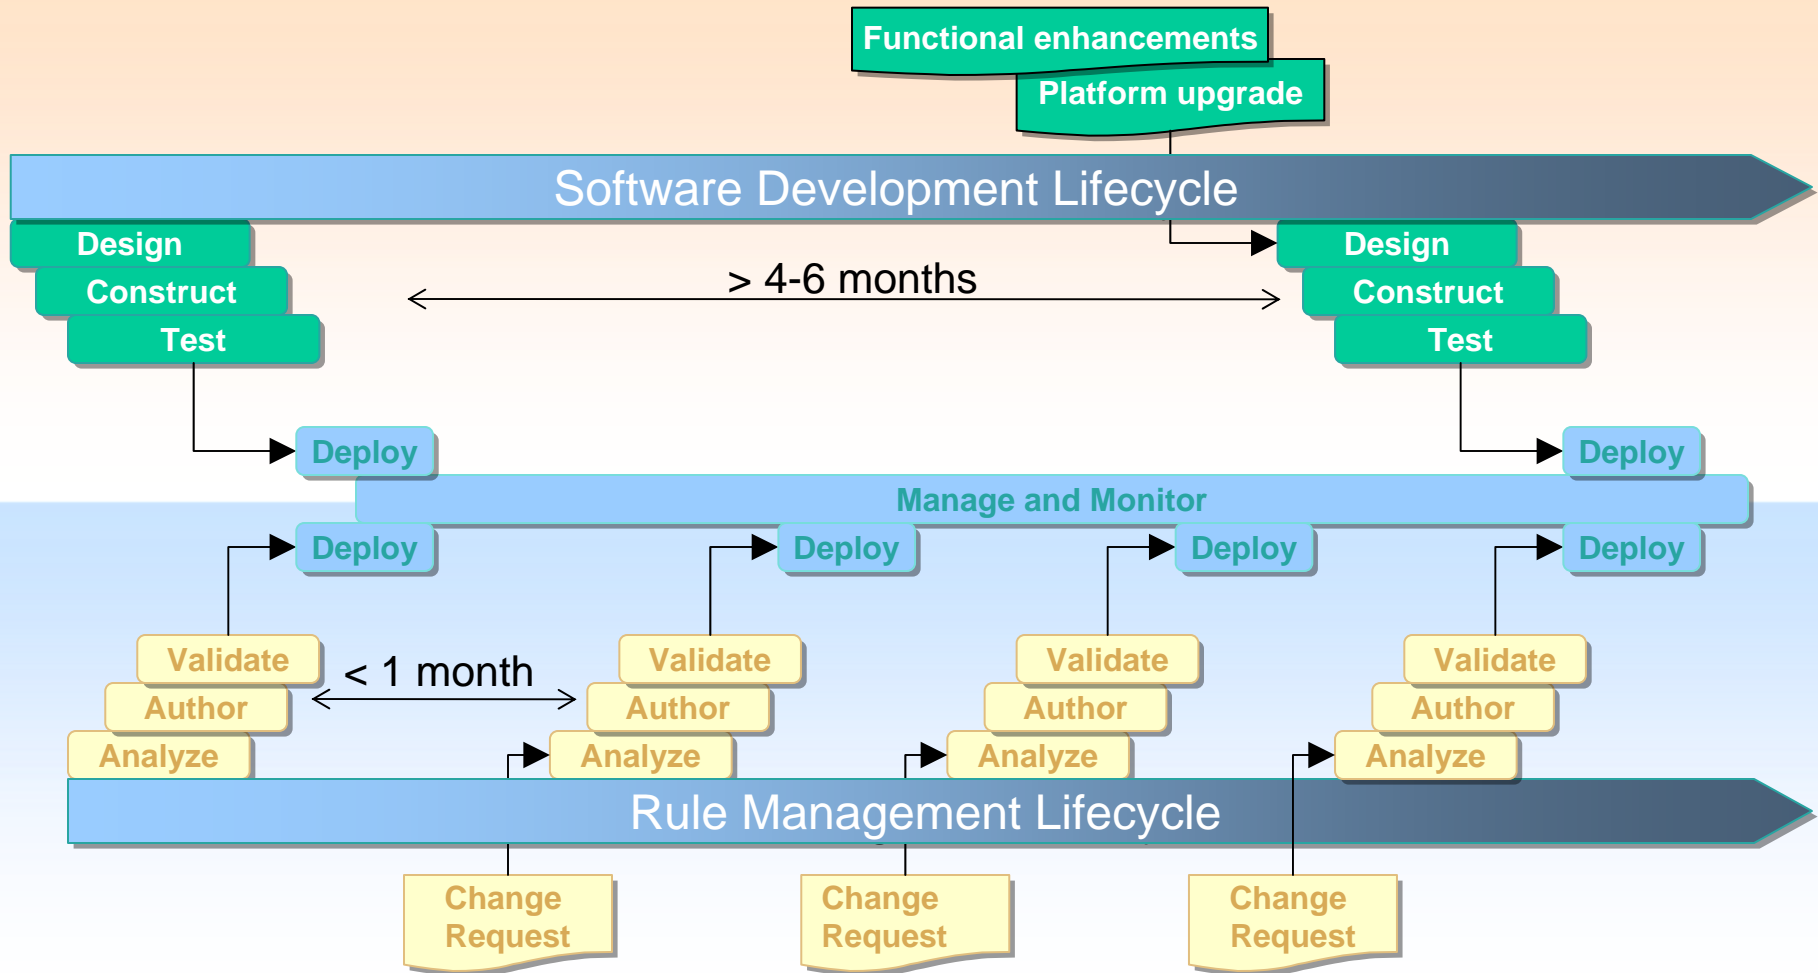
Functional enhancements

Platform upgrade

Software Development Lifecycle

Design
Construct
Test

> 4-6 months

Design
Construct
Test

Deploy

Deploy

Manage and Monitor

Deploy

Deploy

Deploy

Deploy

Validate
Author
Analyze

< 1 month

Validate
Author
Analyze

Validate
Author
Analyze

Validate
Author
Analyze

Rule Management Lifecycle

Change Request

Change Request

Change Request